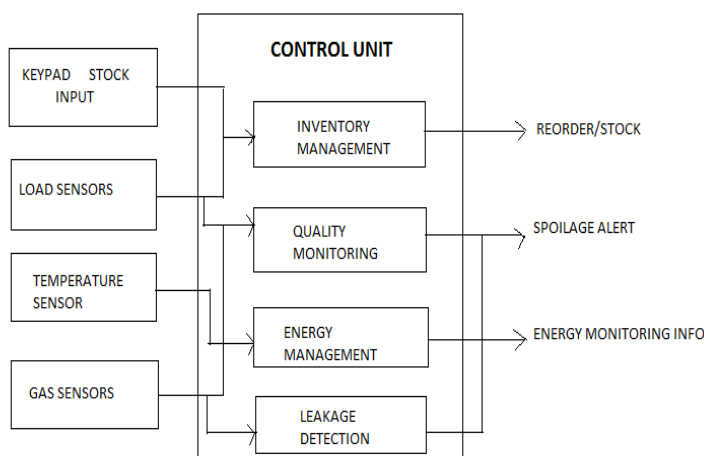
CONTROL UNIT

KEYPAD STOCK INPUT

LOAD SENSORS

TEMPERATURE SENSOR

GAS SENSORS

INVENTORY MANAGEMENT

QUALITY MONITORING

ENERGY MANAGEMENT

LEAKAGE DETECTION

REORDER/STOCK

SPOILAGE ALERT

ENERGY MONITORING INFO